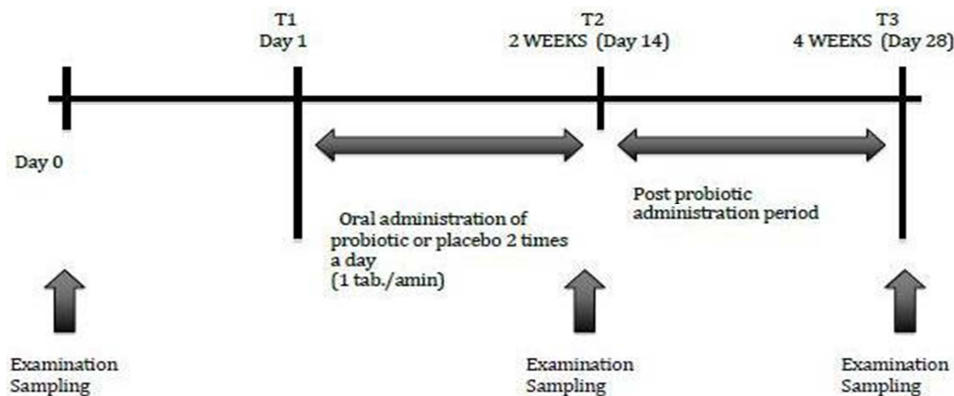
T1
Day 1

T2
2 WEEKS (Day 14)

T3
4 WEEKS (Day 28)

Day 0

Post probiotic administration period

Oral administration of probiotic or placebo 2 times a day
(1 tab./amin)

Examination
Sampling

Examination
Sampling

Examination
Sampling